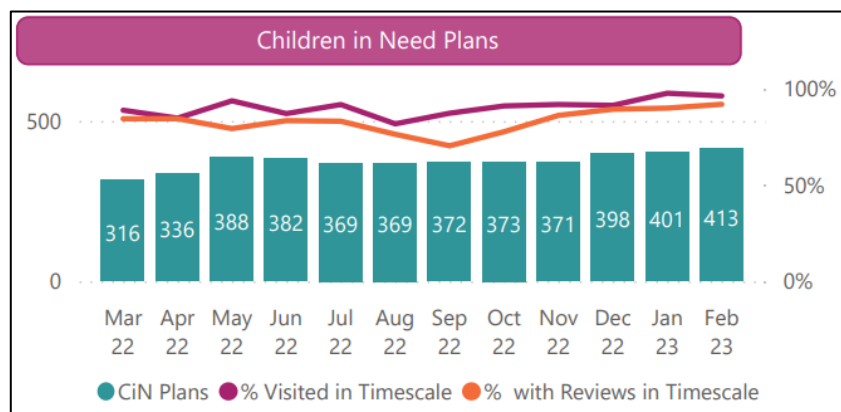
Children in Need Plans

500

0

100%

50%

0%

316 336 388 382 369 369 372 373 371 398 401 413

Mar 22 Apr 22 May 22 Jun 22 Jul 22 Aug 22 Sep 22 Oct 22 Nov 22 Dec 22 Jan 23 Feb 23

CiN Plans % Visited in Timescale % with Reviews in Timescale